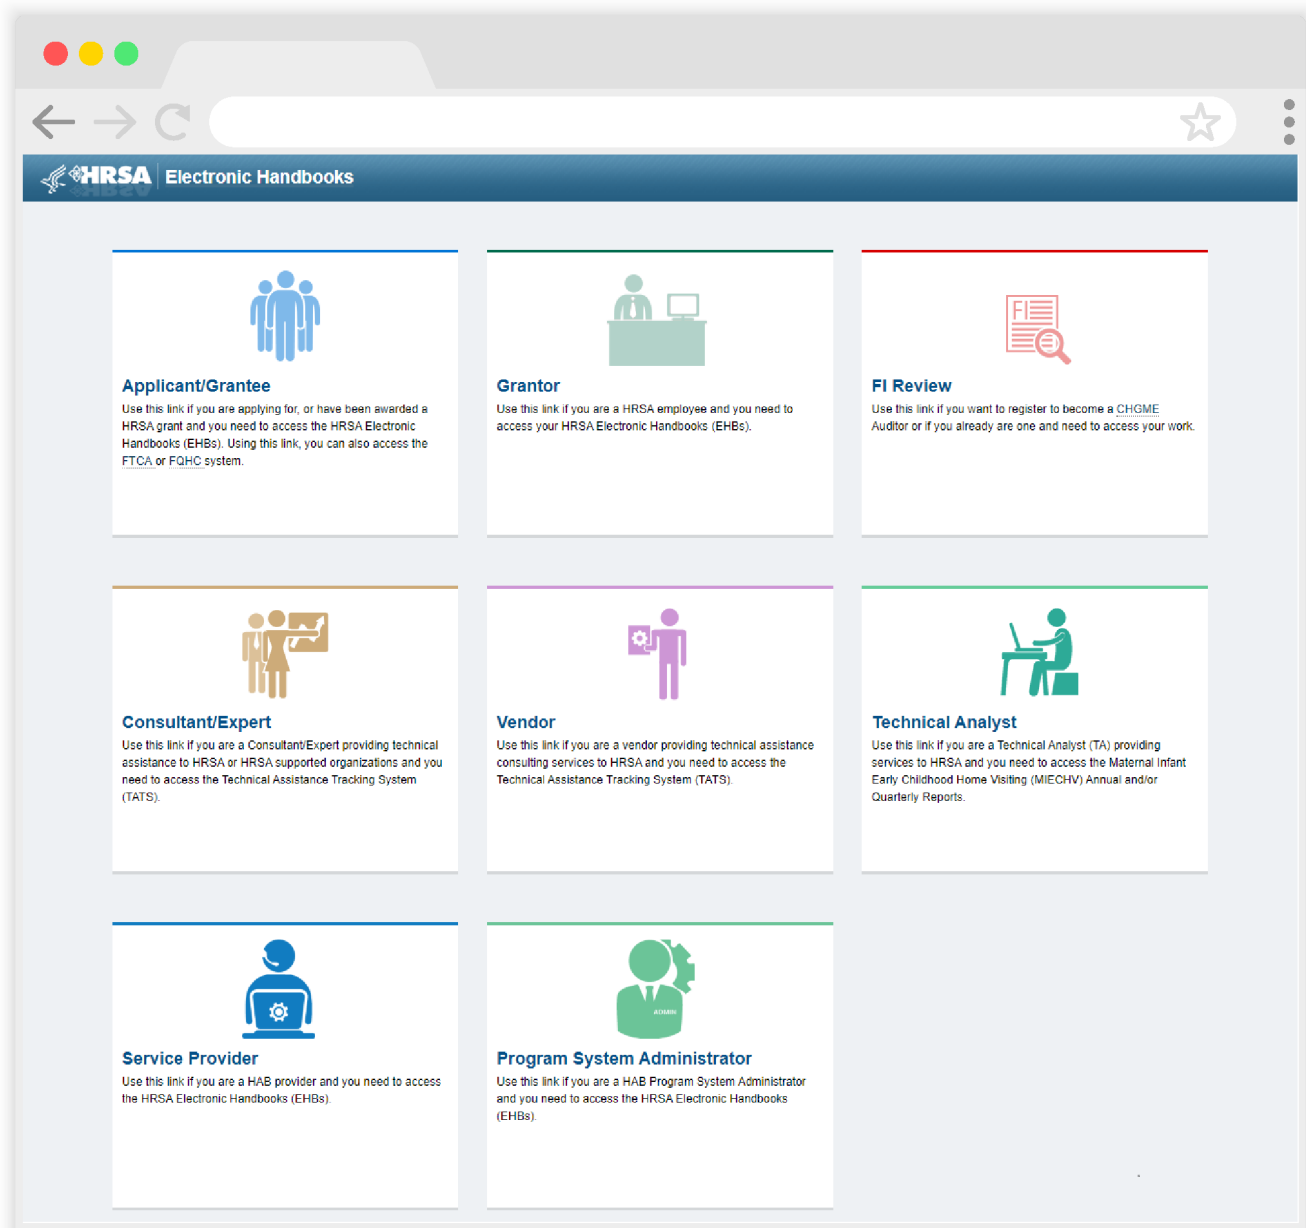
HRSA Electronic Handbooks

Applicant/Grantee
Use this link if you are applying for, or have been awarded a HRSA grant and you need to access the HRSA Electronic Handbooks (EHBs). Using this link, you can also access the FTCA or FQHC system.

Grantor
Use this link if you are a HRSA employee and you need to access your HRSA Electronic Handbooks (EHBs).

FI
FI Review
Use this link if you want to register to become a CHGME Auditor or if you already are one and need to access your work.

Consultant/Expert
Use this link if you are a Consultant/Expert providing technical assistance to HRSA or HRSA supported organizations and you need to access the Technical Assistance Tracking System (TATS).

Vendor
Use this link if you are a vendor providing technical assistance consulting services to HRSA and you need to access the Technical Assistance Tracking System (TATS).

Technical Analyst
Use this link if you are a Technical Analyst (TA) providing services to HRSA and you need to access the Maternal Infant Early Childhood Home Visiting (MIECHV) Annual and/or Quarterly Reports.

Service Provider
Use this link if you are a HAB provider and you need to access the HRSA Electronic Handbooks (EHBs).

ADMIN
Program System Administrator
Use this link if you are a HAB Program System Administrator and you need to access the HRSA Electronic Handbooks (EHBs).